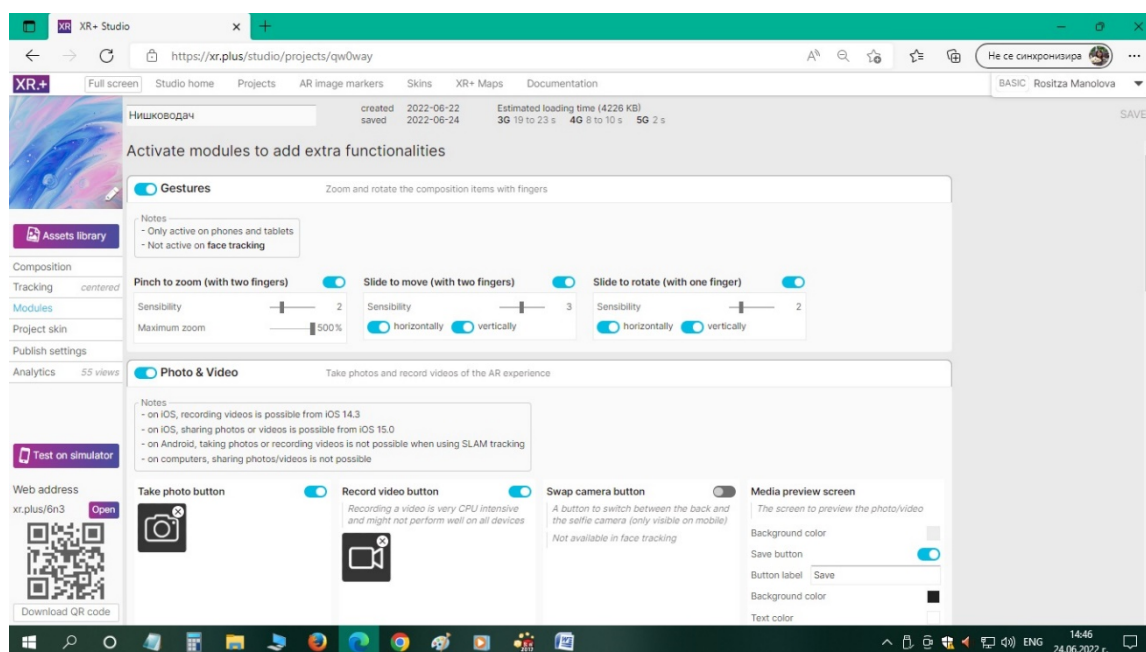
XR+ Studio

https://xr.plus/studio/projects/qw0way

Не се синхронизира

XR.+ Full screen Studio home Projects AR image markers Skins XR+ Maps Documentation BASIC Rositza Manolova

Нишководач

created 2022-06-22
saved 2022-06-24

Estimated loading time (4226 KB)
3G 19 to 23 s 4G 8 to 10 s 5G 2 s

SAVE

Activate modules to add extra functionalities

Gestures Zoom and rotate the composition items with fingers

Notes
- Only active on phones and tablets
- Not active on face tracking

Assets library

Composition
Tracking centered
Modules
Project skin
Publish settings
Analytics 55 views

Pinch to zoom (with two fingers)
Sensibility 2
Maximum zoom 500%

Slide to move (with two fingers)
Sensibility 3
horizontally vertically

Slide to rotate (with one finger)
Sensibility 2
horizontally vertically

Photo & Video Take photos and record videos of the AR experience

Notes
- on iOS, recording videos is possible from iOS 14.3
- on iOS, sharing photos or videos is possible from iOS 15.0
- on Android, taking photos or recording videos is not possible when using SLAM tracking
- on computers, sharing photos/videos is not possible

Test on simulator

Web address
xr.plus/6n3 Open

Download QR code

Take photo button

Record video button
Recording a video is very CPU intensive and might not perform well on all devices

Swap camera button
A button to switch between the back and the selfie camera (only visible on mobile)
Not available in face tracking

Media preview screen
The screen to preview the photo/video
Background color
Save button
Button label Save
Background color
Text color

ENG 14:46 24.06.2022 г.